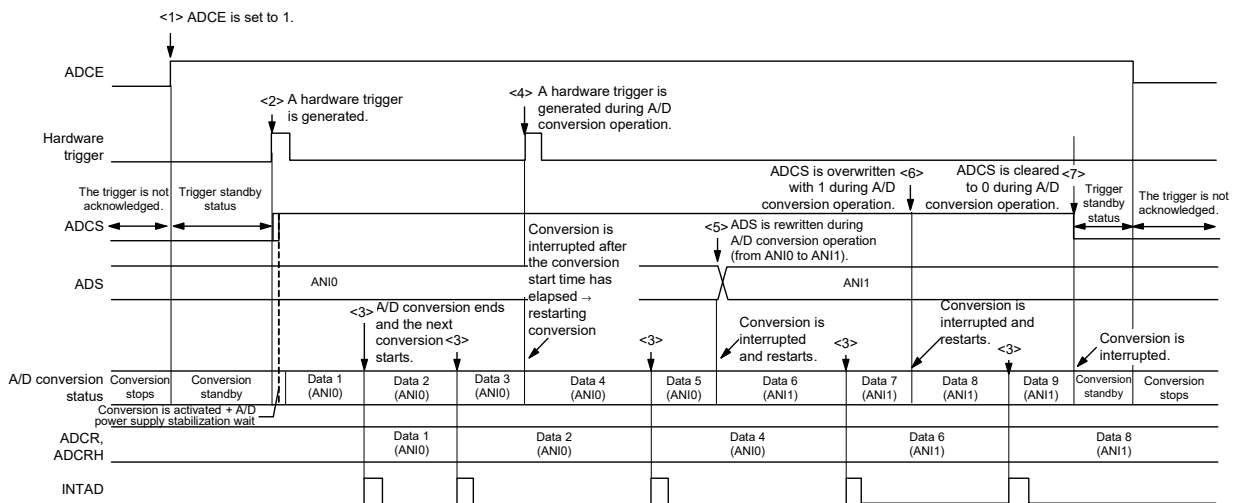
<1> ADCE is set to 1.

ADCE

<2> A hardware trigger is generated.

<4> A hardware trigger is generated during A/D conversion operation.

Hardware trigger

ADCS is overwritten with 1 during A/D conversion operation. <6>

ADCS is cleared to 0 during A/D conversion operation. <7>

The trigger is not acknowledged.

Trigger standby status

Trigger standby status

The trigger is not acknowledged.

ADCS

Conversion is interrupted after the conversion start time has elapsed → restarting conversion

<5> ADS is rewritten during A/D conversion operation (from ANI0 to ANI1).

ADS

ANI0

ANI1

<3> A/D conversion ends and the next conversion starts.

<3>

<3>

Conversion is interrupted and restarts.

<3>

Conversion is interrupted and restarts.

<3>

Conversion is interrupted.

A/D conversion status

Conversion stops

Conversion standby

Data 1 (ANI0)

Data 2 (ANI0)

Data 3 (ANI0)

Data 4 (ANI0)

Data 5 (ANI0)

Data 6 (ANI1)

Data 7 (ANI1)

Data 8 (ANI1)

Data 9 (ANI1)

Conversion standby

Conversion stops

Conversion is activated + A/D power supply stabilization wait

ADCR, ADCRH

Data 1 (ANI0)

Data 2 (ANI0)

Data 4 (ANI0)

Data 6 (ANI1)

Data 8 (ANI1)

INTAD